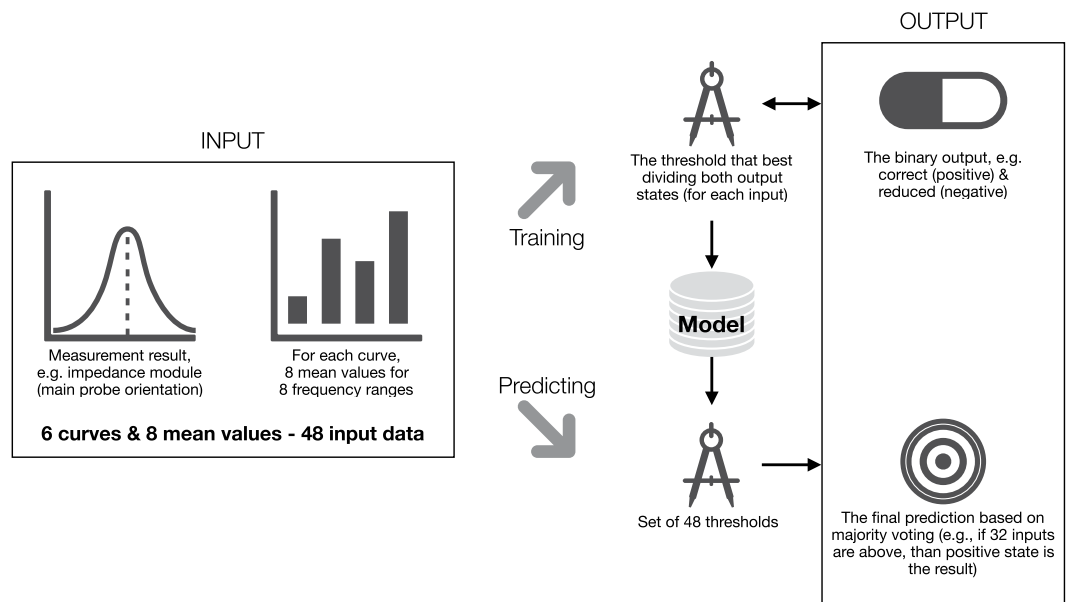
INPUT

Measurement result, e.g. impedance module (main probe orientation)

For each curve, 8 mean values for 8 frequency ranges

6 curves & 8 mean values - 48 input data

Training

Predicting

The threshold that best dividing both output states (for each input)

Model

Set of 48 thresholds

OUTPUT

The binary output, e.g. correct (positive) & reduced (negative)

The final prediction based on majority voting (e.g., if 32 inputs are above, than positive state is the result)